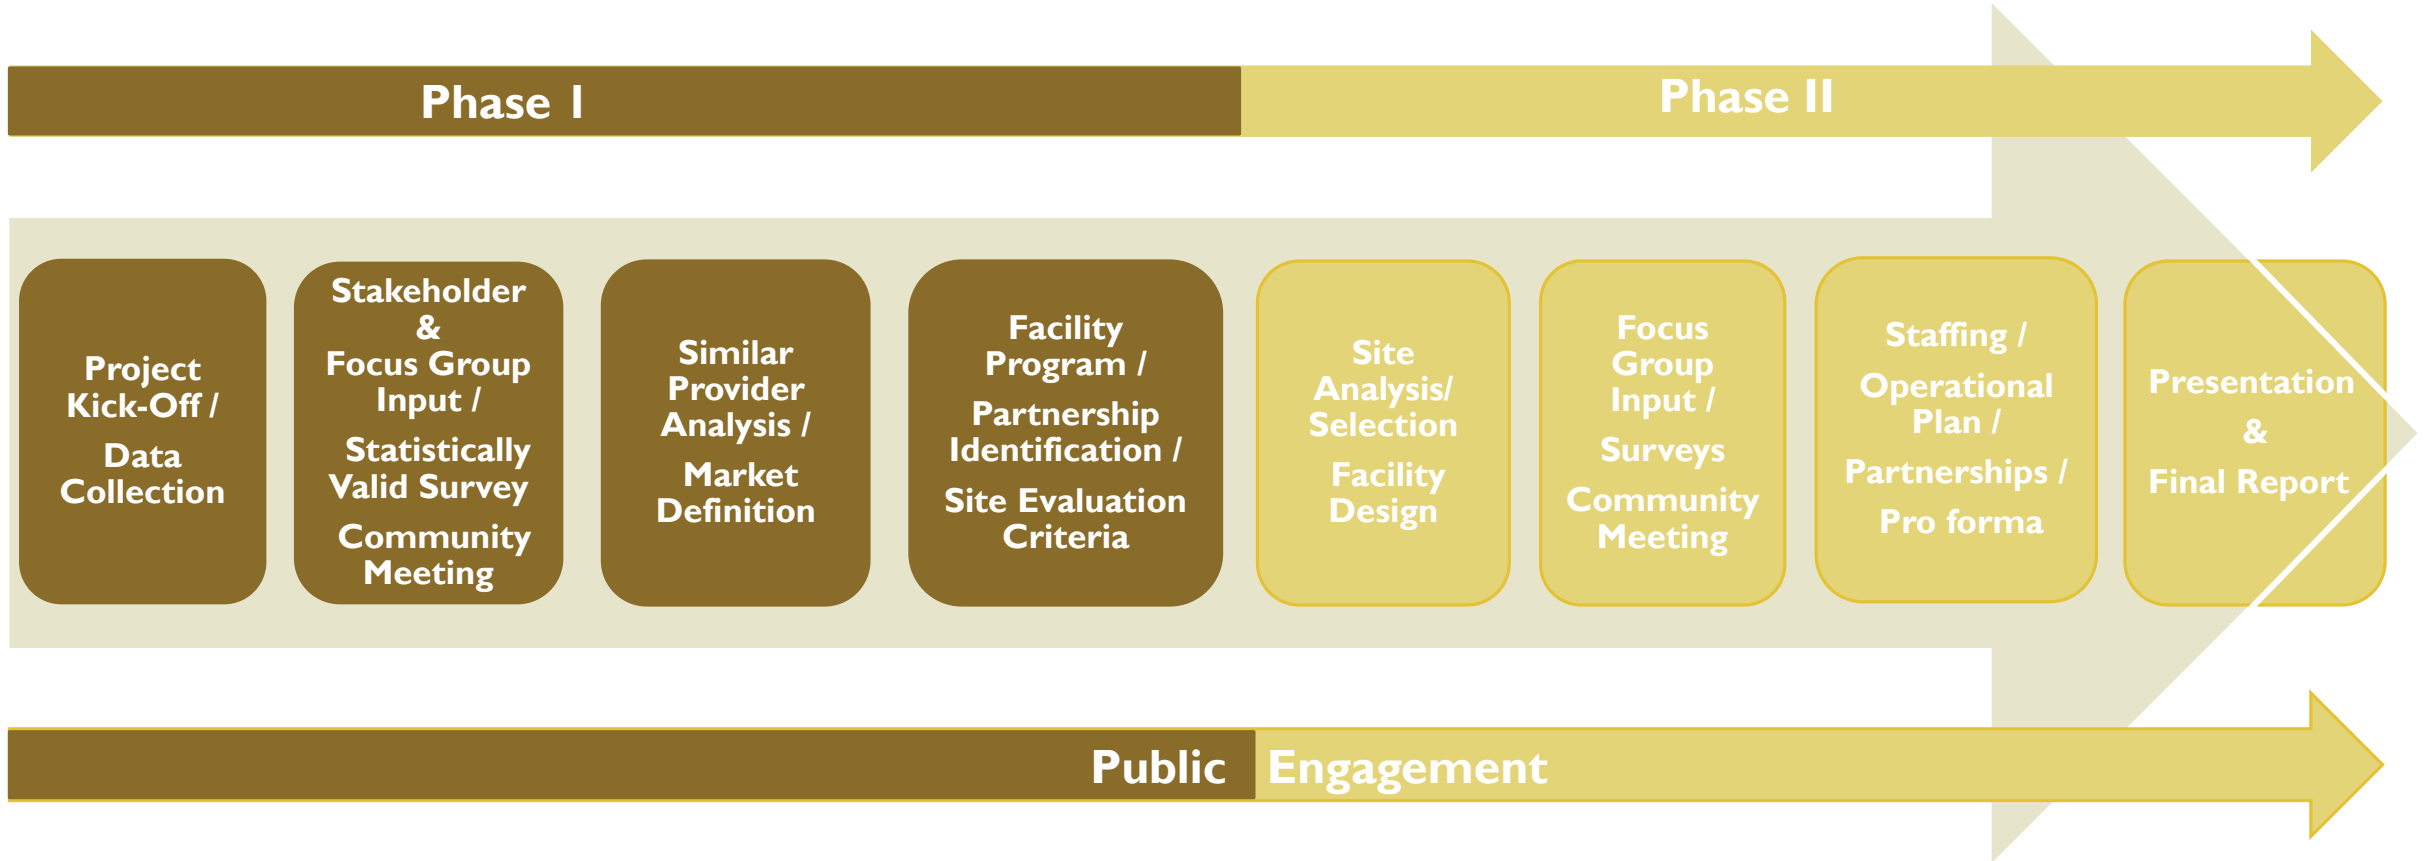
Phase I

Phase II

Project Kick-Off /

Data Collection

Stakeholder & Focus Group Input /

Statistically Valid Survey

Community Meeting

Similar Provider Analysis /

Market Definition

Facility Program /

Partnership Identification /

Site Evaluation Criteria

Site Analysis/ Selection

Facility Design

Focus Group Input /

Surveys

Community Meeting

Staffing /

Operational Plan /

Partnerships /

Pro forma

Presentation

&

Final Report

Public Engagement